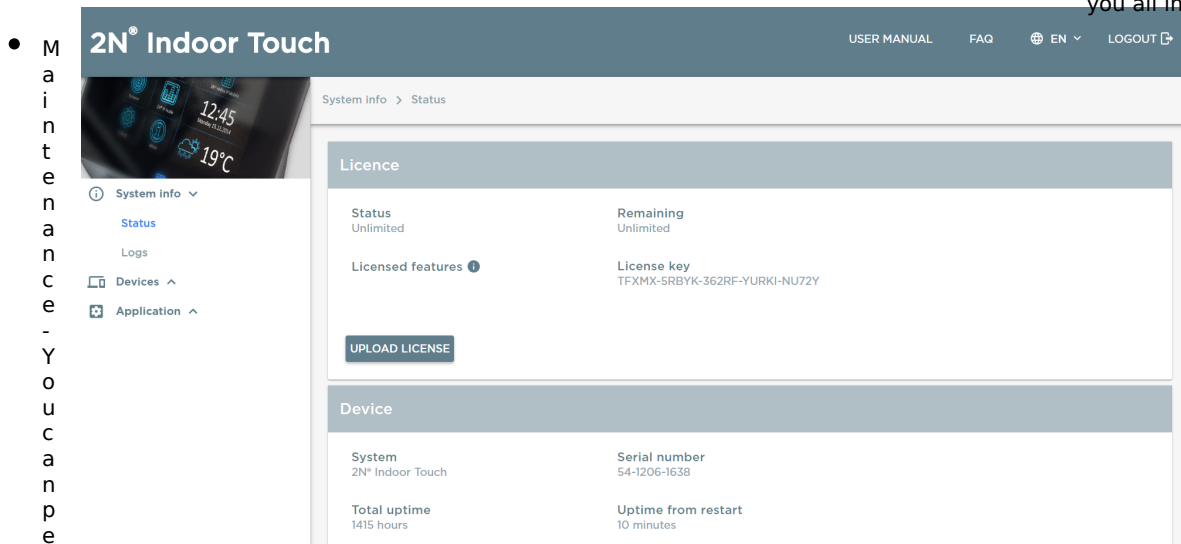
Maintenance - You can pe

you all in

2N® Indoor Touch

USER MANUAL FAQ EN LOGOUT

12:45

19°C

System info
Status
Logs
Devices
Application

System info > Status

Licence

Status
Unlimited

Remaining
Unlimited

Licensed features

License key
TFXMX-5RBYK-362RF-YURKI-NU72Y

UPLOAD LICENSE

Device

System
2N® Indoor Touch

Serial number
54-1206-1638

Total uptime
1415 hours

Uptime from restart
10 minutes